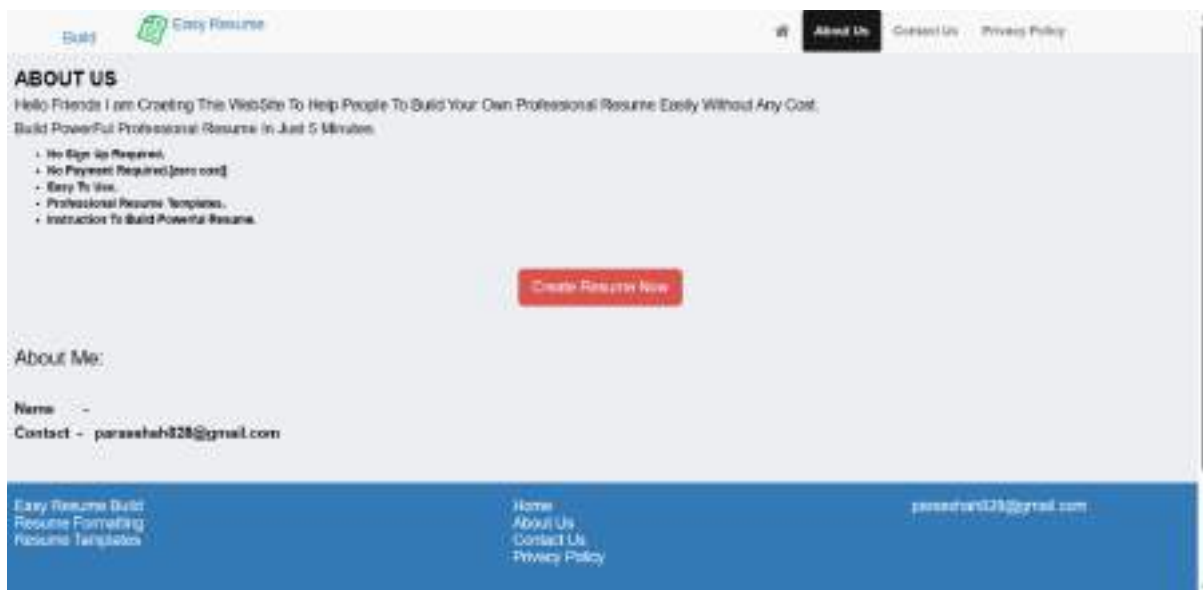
Easy Resume
Build

About Us Contact Us Privacy Policy

ABOUT US

Hello Friends I am Creating This WebSite To Help People To Build Your Own Professional Resume Easily Without Any Cost.

Build PowerFul Professional Resume In Just 5 Minutes.

- No Sign Up Required.
- No Payment Required.[zero cost]
- Easy To Use.
- Professional Resume Templates.
- Instruction To Build Powerful Resume.

Create Resume Now

About Me:

Name -
Contact - parasshah828@gmail.com

Easy Resume Build
Resume Formatting
Resume Templates

Home
About Us
Contact Us
Privacy Policy

parasshah828@gmail.com